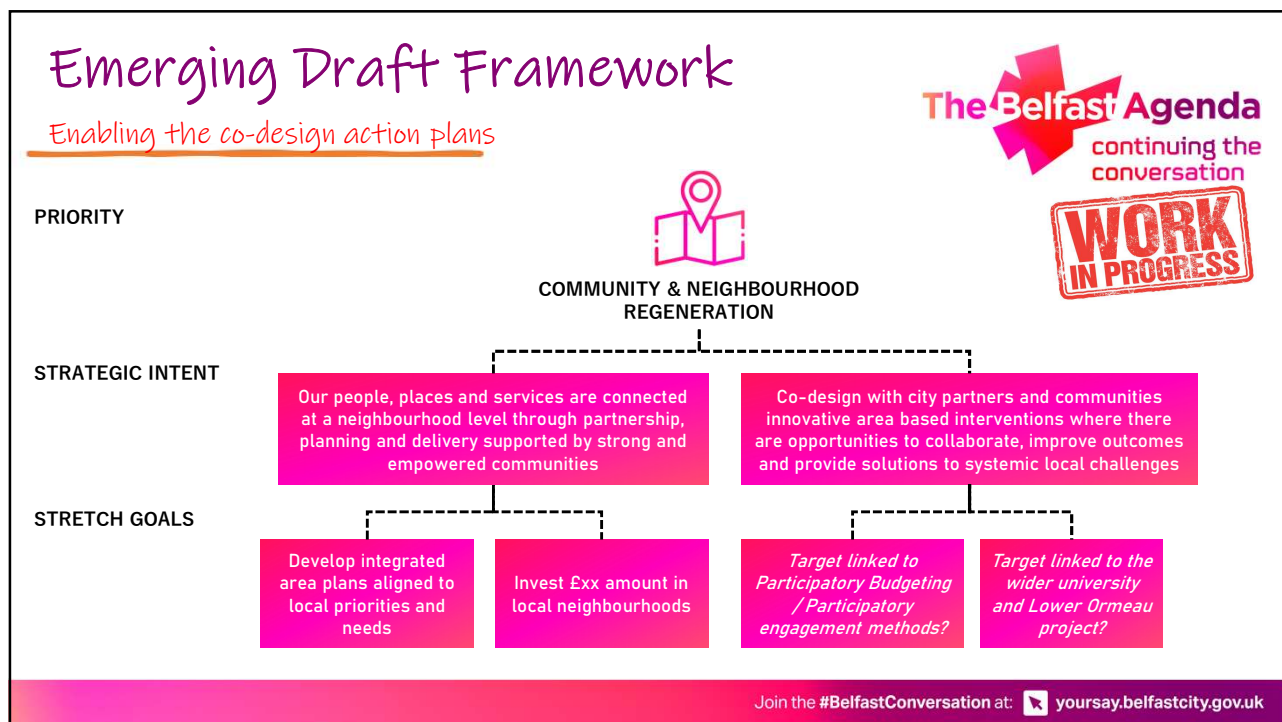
Emerging Draft Framework

Enabling the co-design action plans

The Belfast Agenda
continuing the conversation

WORK IN PROGRESS

PRIORITY

COMMUNITY & NEIGHBOURHOOD REGENERATION

STRATEGIC INTENT

Our people, places and services are connected at a neighbourhood level through partnership, planning and delivery supported by strong and empowered communities

Co-design with city partners and communities innovative area based interventions where there are opportunities to collaborate, improve outcomes and provide solutions to systemic local challenges

STRETCH GOALS

Develop integrated area plans aligned to local priorities and needs

Invest £xx amount in local neighbourhoods

Target linked to Participatory Budgeting / Participatory engagement methods?

Target linked to the wider university and Lower Ormeau project?

Join the #BelfastConversation at: yoursay.belfastcity.gov.uk